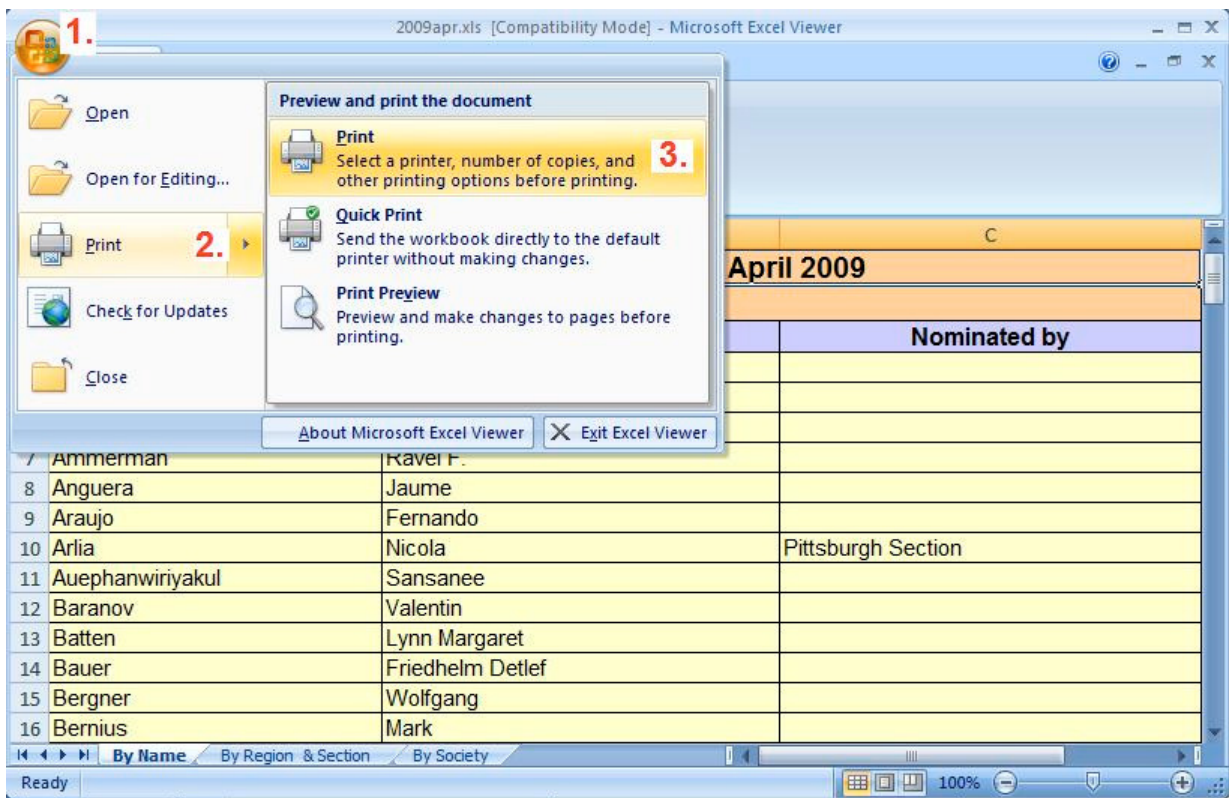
1.

2009apr.xls [Compatibility Mode] - Microsoft Excel Viewer

Open

Open for Editing...

Print 2.

Check for Updates

Close

Preview and print the document

Print
Select a printer, number of copies, and other printing options before printing. 3.

Quick Print
Send the workbook directly to the default printer without making changes.

Print Preview
Preview and make changes to pages before printing.

About Microsoft Excel Viewer

Exit Excel Viewer

C

April 2009

Nominated by

| | | | |
|---|---|---|---|
| 7 | Ammerman | Ravel F. | |
| 8 | Anguera | Jaume | |
| 9 | Araujo | Fernando | |
| 10 | Arlia | Nicola | Pittsburgh Section |
| 11 | Auephanwiriyakul | Sansanee | |
| 12 | Baranov | Valentin | |
| 13 | Batten | Lynn Margaret | |
| 14 | Bauer | Friedhelm Detlef | |
| 15 | Bergner | Wolfgang | |
| 16 | Bernius | Mark | |

By Name | By Region & Section | By Society

Ready

100%